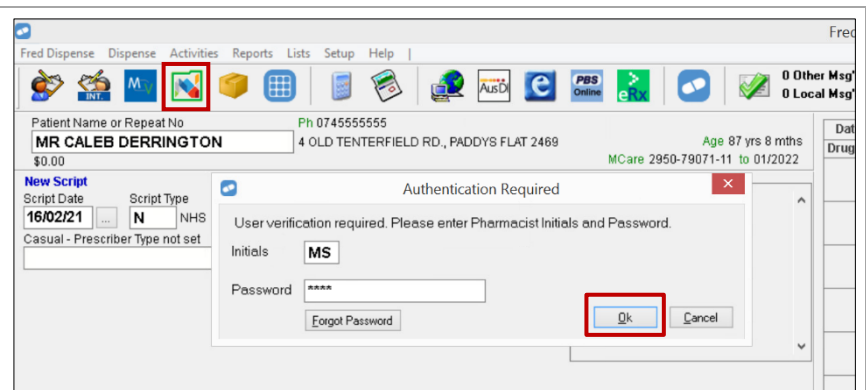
Fred

Fred Dispense Dispense Activities Reports Lists Setup Help |

INT. MV AusDI PBS Online eRx

0 Other Msg
0 Local Msg

Patient Name or Repeat No
MR CALEB DERRINGTON
$0.00

Ph 0745555555
4 OLD TENTERFIELD RD., PADDYS FLAT 2469

Age 87 yrs 8 mths
MCare 2950-79071-11 to 01/2022

Dat
Drug

New Script
Script Date
16/02/21 ...
Script Type
N NHS
Casual - Prescriber Type not set

Authentication Required

User verification required. Please enter Pharmacist Initials and Password.

Initials MS

Password ****

Forgot Password

Ok

Cancel